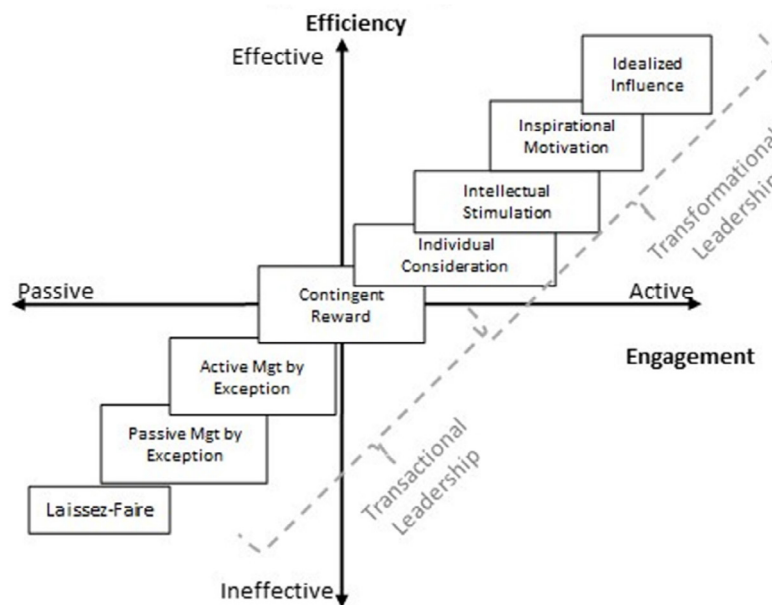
Efficiency

Effective

Idealized Influence

Inspirational Motivation

Intellectual Stimulation

Individual Consideration

Transformational Leadership

Passive

Contingent Reward

Active

Engagement

Active Mgt by Exception

Passive Mgt by Exception

Laissez-Faire

Transactional Leadership

Ineffective